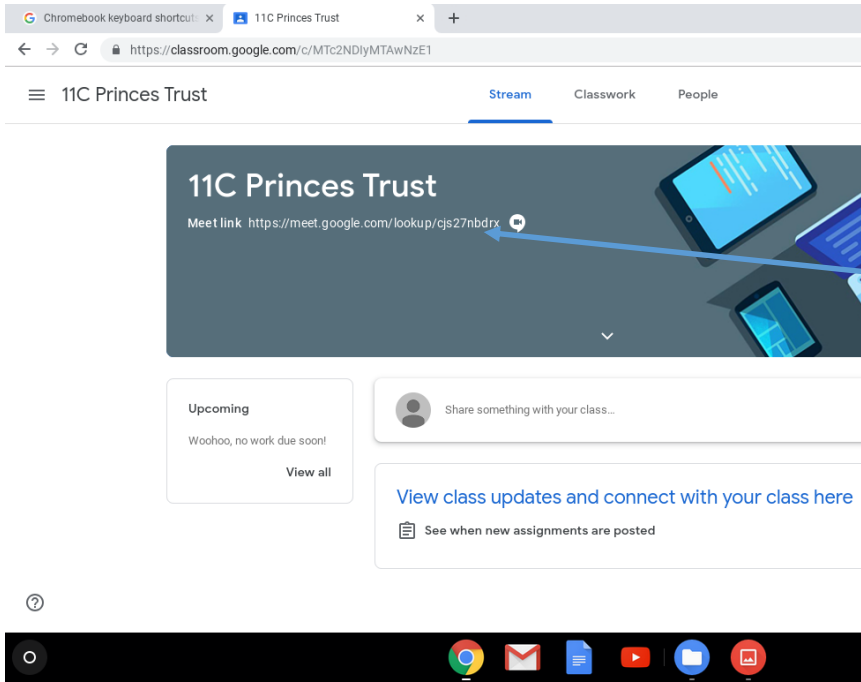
Chromebook keyboard shortcut ×
11C Princes Trust ×
+

https://classroom.google.com/c/MTc2NDIyMTAwNzE1

11C Princes Trust

Stream
Classwork
People

11C Princes Trust

Meet link https://meet.google.com/lookup/cjs27nbdrx

Upcoming

Woohoo, no work due soon!

View all

Share something with your class...

View class updates and connect with your class here

See when new assignments are posted